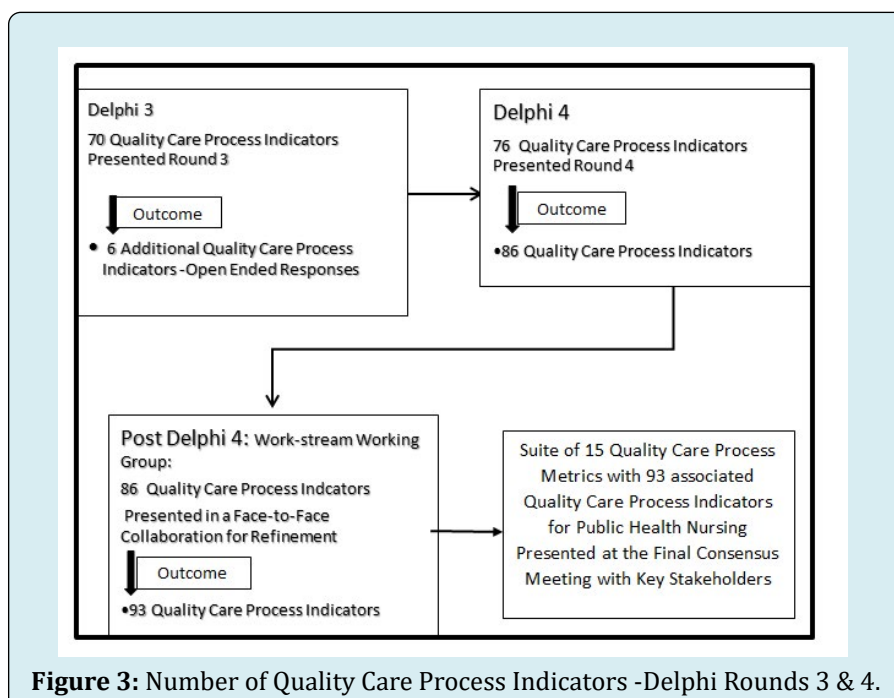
Delphi 3

70 Quality Care Process Indicators Presented Round 3

Outcome

• 6 Additional Quality Care Process Indicators -Open Ended Responses

Delphi 4

76 Quality Care Process Indicators Presented Round 4

Outcome

•86 Quality Care Process Indicators

Post Delphi 4: Work-stream Working Group:

86 Quality Care Process Indcators Presented in a Face-to-Face Collaboration for Refinement

Outcome

•93 Quality Care Process Indicators

Suite of 15 Quality Care Process Metrics with 93 associated Quality Care Process Indicators for Public Health Nursing Presented at the Final Consensus Meeting with Key Stakeholders

**Figure 3:** Number of Quality Care Process Indicators -Delphi Rounds 3 & 4.